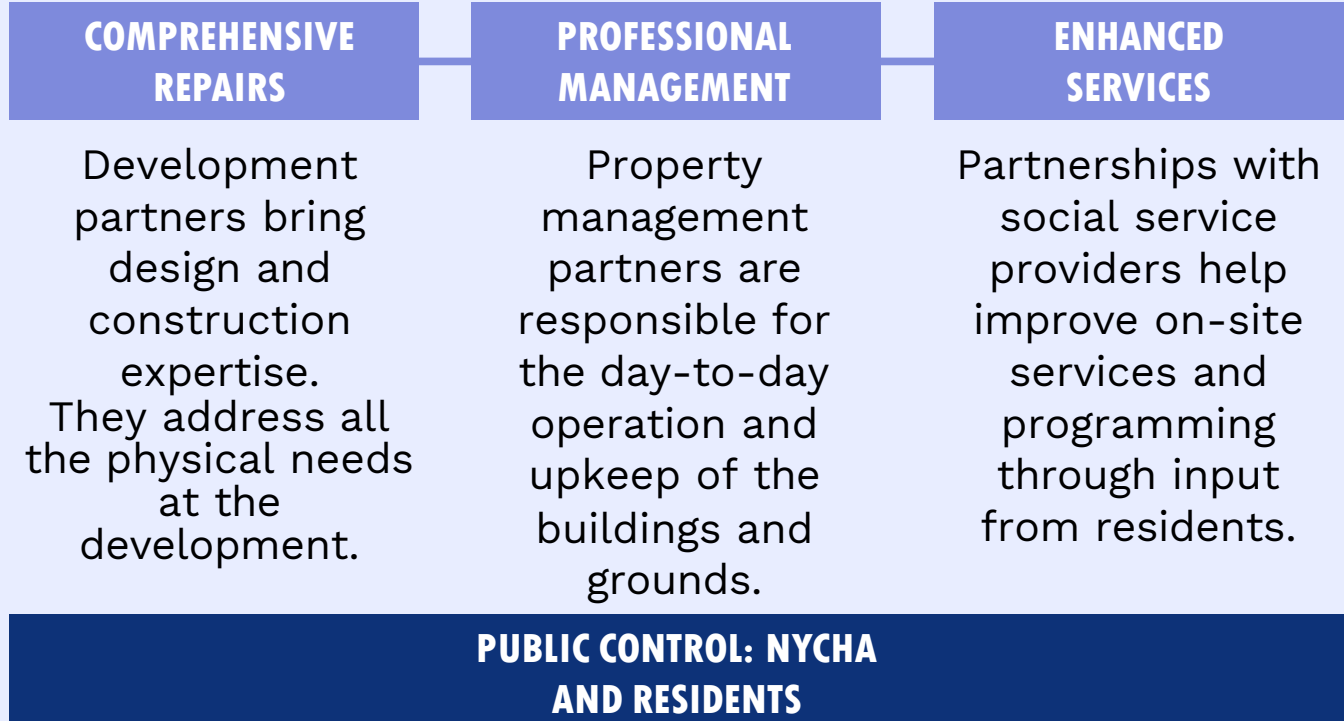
COMPREHENSIVE REPAIRS

Development partners bring design and construction expertise. They address all the physical needs at the development.

PROFESSIONAL MANAGEMENT

Property management partners are responsible for the day-to-day operation and upkeep of the buildings and grounds.

ENHANCED SERVICES

Partnerships with social service providers help improve on-site services and programming through input from residents.

PUBLIC CONTROL: NYCHA AND RESIDENTS